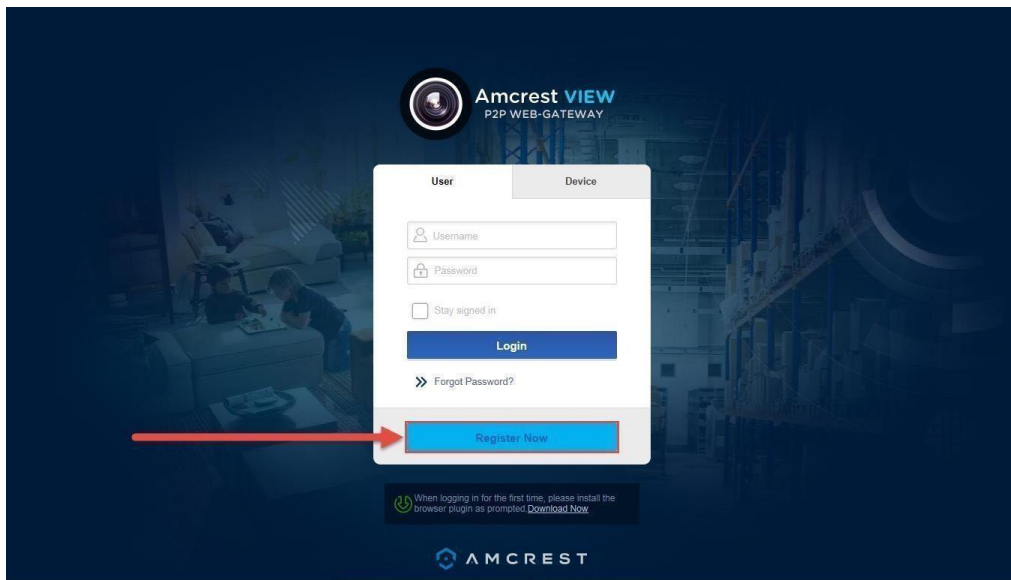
Amcrest VIEW
P2P WEB-GATEWAY

User

Device

Username

Password

Stay signed in

Login

Forgot Password?

Register Now

When logging in for the first time, please install the browser plugin as prompted. Download Now

AMCREST